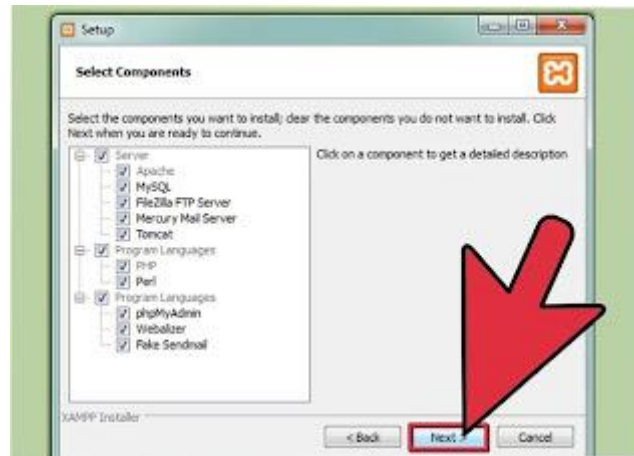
Setup

Select Components

Select the components you want to install; clear the components you do not want to install. Click Next when you are ready to continue.

Server
Apache
MySQL
FileZilla FTP Server
Mercury Mail Server
Tomcat
Program Languages
PHP
Perl
Program Languages
phpMyAdmin
Webalizer
Fake Sendmail

Click on a component to get a detailed description

XAMPP Installer

< Back
Next >
Cancel